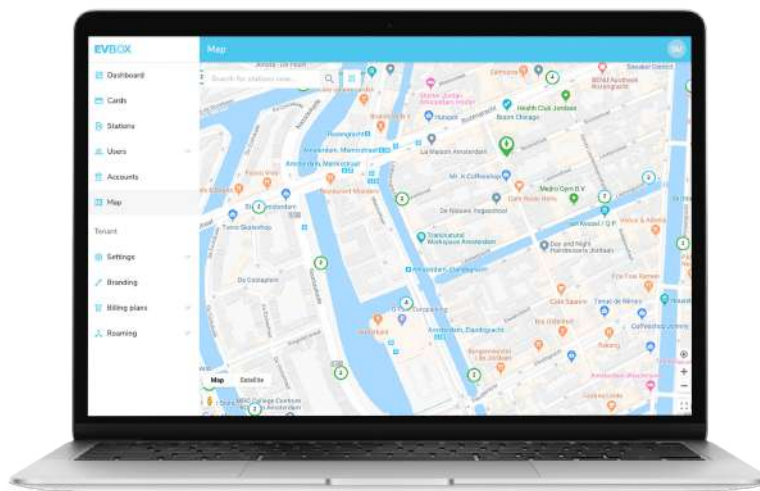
EVBOX
Map
Dashboard
Cards
Stations
Users
Accounts
Map
Tenant
Settings
Branding
Billing plans
Roaming
Search for stations near...
Map
Satellite
Amsterdam, Marnixstraat
Amsterdam, Elandsgracht
La Maison Amsterdam
Health Club Jordaan
Mr. K Coffeeshop
Medio Gym B.V.
De Nieuwe Yogaschool
Day and Night Hairdressers Jordaan
Café Saarein
Cafe Rosie Hello
Fou Fow Ramen
Tomo Skateshop
De Looier
Elandsgracht
Broken Bird
Restaurant Moeders
Amsterdam Marnixstraat
Hotel Sunflower
Rozengracht
Kroes
Salsa